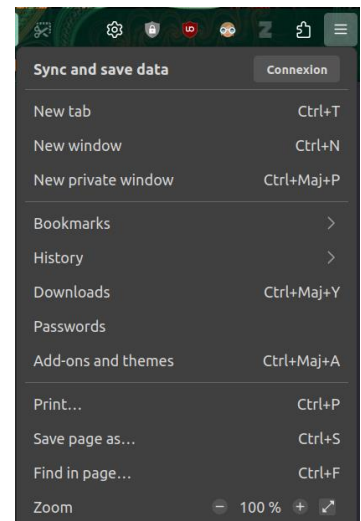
Sync and save data
Connexion

New tab Ctrl+T
New window Ctrl+N
New private window Ctrl+Maj+P

Bookmarks
History
Downloads Ctrl+Maj+Y
Passwords
Add-ons and themes Ctrl+Maj+A

Print… Ctrl+P
Save page as… Ctrl+S
Find in page… Ctrl+F
Zoom − 100 % +